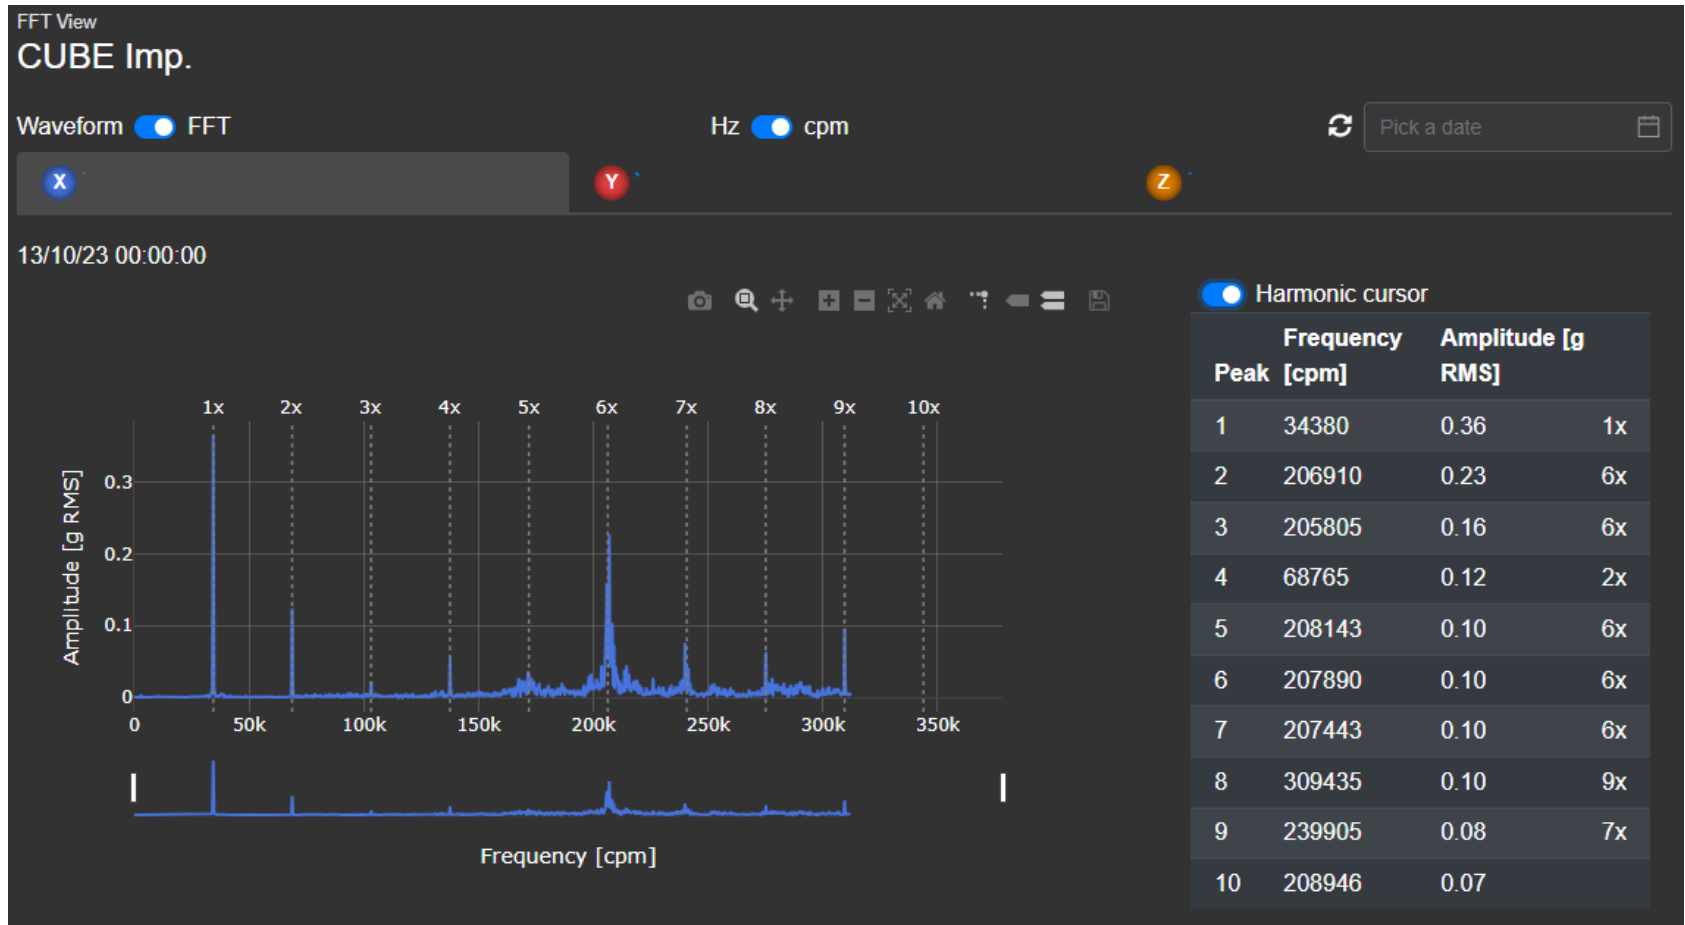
FFT View
CUBE Imp.

Waveform FFT

Hz cpm

Pick a date

X Y Z

13/10/23 00:00:00

Harmonic cursor

1x 2x 3x 4x 5x 6x 7x 8x 9x 10x

Amplitude [g RMS]

0.3
0.2
0.1
0

0 50k 100k 150k 200k 250k 300k 350k

Frequency [cpm]

| Peak | Frequency [cpm] | Amplitude [g RMS] | |
|---|---|---|---|
| 1 | 34380 | 0.36 | 1x |
| 2 | 206910 | 0.23 | 6x |
| 3 | 205805 | 0.16 | 6x |
| 4 | 68765 | 0.12 | 2x |
| 5 | 208143 | 0.10 | 6x |
| 6 | 207890 | 0.10 | 6x |
| 7 | 207443 | 0.10 | 6x |
| 8 | 309435 | 0.10 | 9x |
| 9 | 239905 | 0.08 | 7x |
| 10 | 208946 | 0.07 | |